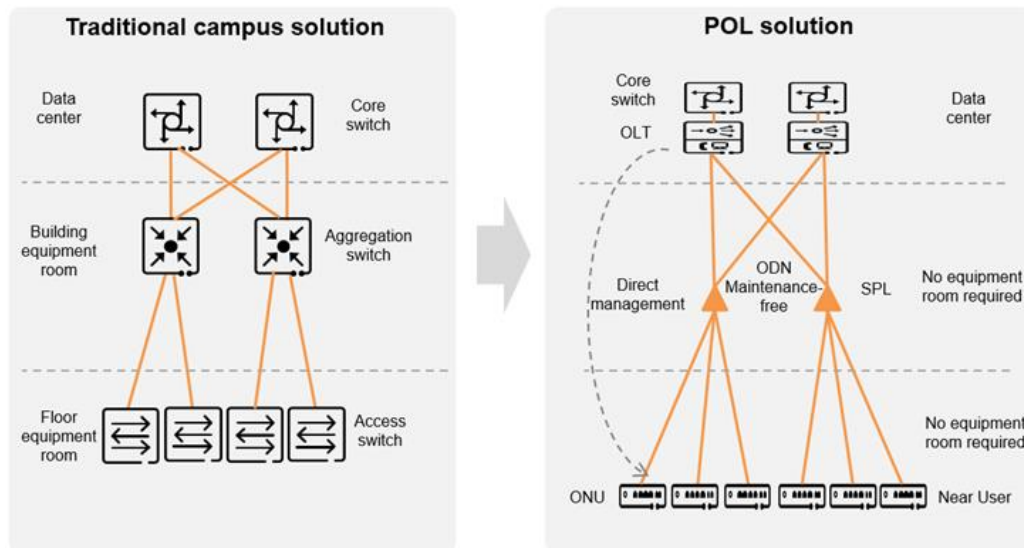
Traditional campus solution

Data center

Core switch

Building equipment room

Aggregation switch

Floor equipment room

Access switch

POL solution

Core switch

OLT

Data center

Direct management

ODN Maintenance-free

SPL

No equipment room required

No equipment room required

ONU

Near User